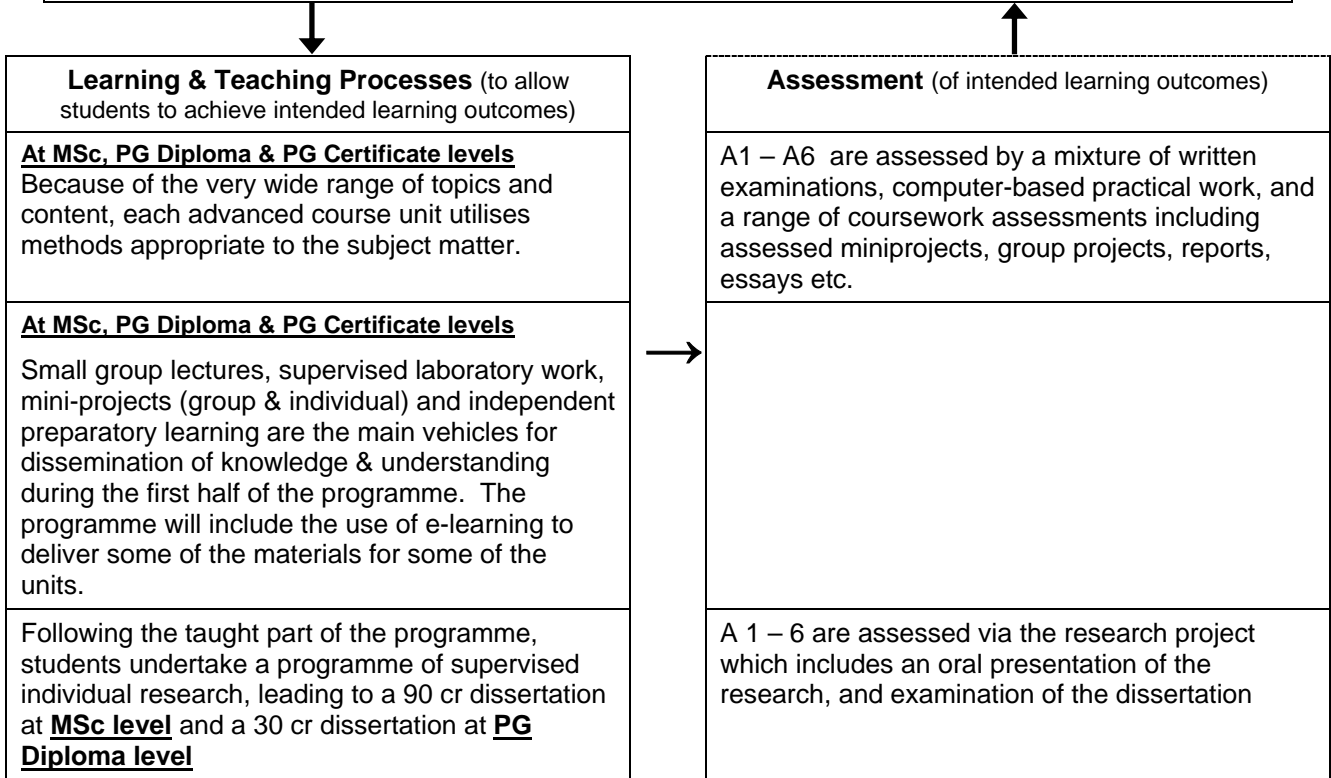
**Learning & Teaching Processes** (to allow students to achieve intended learning outcomes)

**At MSc, PG Diploma & PG Certificate levels**
Because of the very wide range of topics and content, each advanced course unit utilises methods appropriate to the subject matter.

**At MSc, PG Diploma & PG Certificate levels**

Small group lectures, supervised laboratory work, mini-projects (group & individual) and independent preparatory learning are the main vehicles for dissemination of knowledge & understanding during the first half of the programme. The programme will include the use of e-learning to deliver some of the materials for some of the units.

Following the taught part of the programme, students undertake a programme of supervised individual research, leading to a 90 cr dissertation at **MSc level** and a 30 cr dissertation at **PG Diploma level**

**Assessment** (of intended learning outcomes)

A1 – A6 are assessed by a mixture of written examinations, computer-based practical work, and a range of coursework assessments including assessed miniprojects, group projects, reports, essays etc.

A 1 – 6 are assessed via the research project which includes an oral presentation of the research, and examination of the dissertation